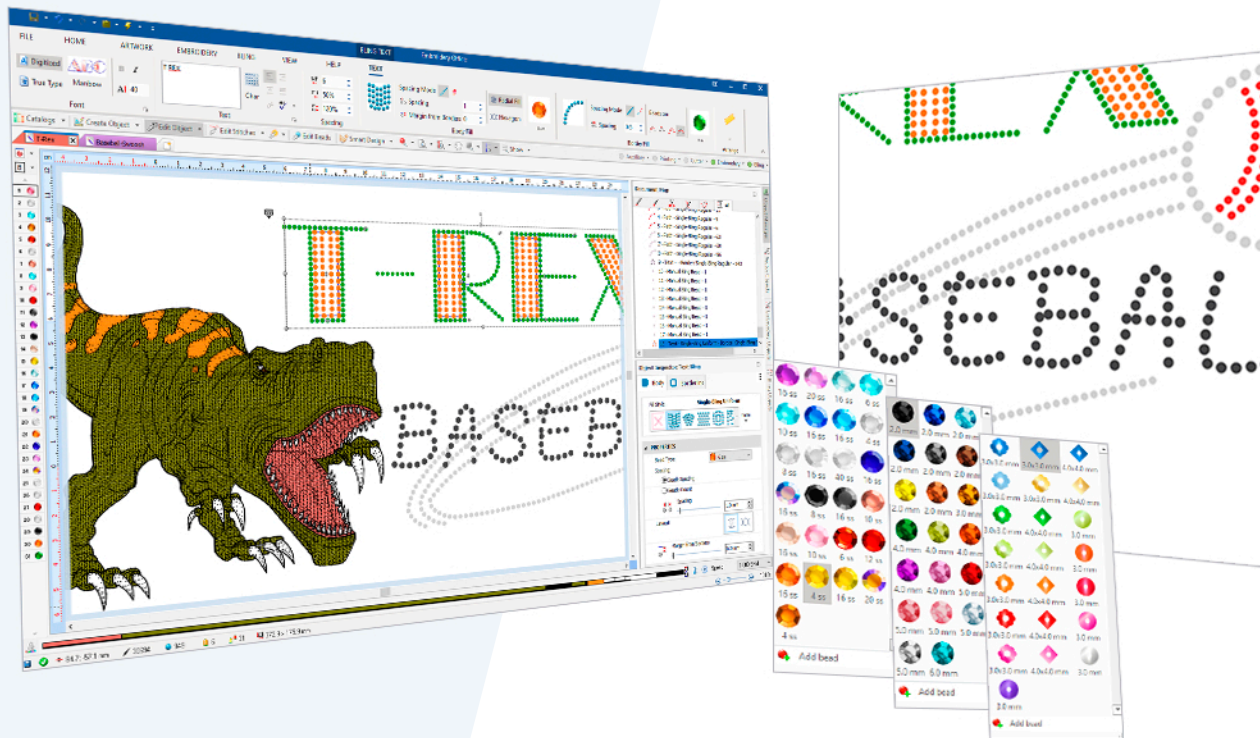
FILE HOME ARTWORK EMBROIDERY BLING VIEW HELP TEXT

BLING TEXT

Digitized

True Type

Monogram

Font

T-REX

Text

Char

Spacing

Spacing Mode

Spacing

Bling Fill

Catalogue

Create Object

Edit Object

Edit Stitches

Edit Beads

Smart Design

T-Rex

Baseball

T-REX

BASEB

Add bead

16 ss 10 ss 16 ss 6 ss

16 ss 16 ss 16 ss 16 ss

16 ss 16 ss 16 ss

8 ss 16 ss 20 ss

16 ss 10 ss 6 ss 16 ss

16 ss 4 ss 16 ss 20 ss

4 ss

2.0 mm 3.0 mm 2.0 mm

2.0 mm 2.0 mm 3.0 mm

2.0 mm 2.0 mm 3.0 mm

4.0 mm 4.0 mm 4.0 mm

4.0 mm 4.0 mm 5.0 mm

5.0 mm 5.0 mm 5.0 mm

5.0 mm 6.0 mm

Add bead

3.0x3.0 mm 3.0x3.0 mm 4.0x4.0 mm

3.0x3.0 mm 3.0x3.0 mm 4.0x4.0 mm

3.0x3.0 mm 4.0x4.0 mm 3.0 mm

3.0x3.0 mm 4.0x4.0 mm 3.0 mm

3.0x3.0 mm 4.0x4.0 mm 3.0 mm

3.0x3.0 mm 4.0x4.0 mm 3.0 mm

3.0x3.0 mm 4.0x4.0 mm 3.0 mm

3.0 mm

Add bead

SEBAL